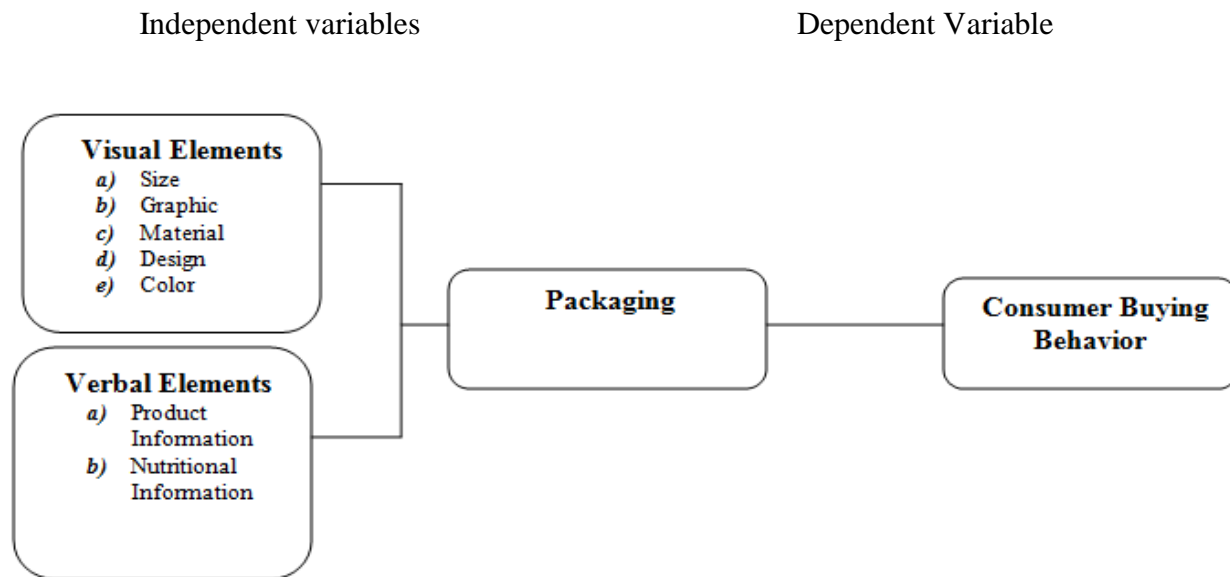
Independent variables

Dependent Variable

**Visual Elements**
*a)* Size
*b)* Graphic
*c)* Material
*d)* Design
*e)* Color

**Verbal Elements**
*a)* Product Information
*b)* Nutritional Information

**Packaging**

**Consumer Buying Behavior**